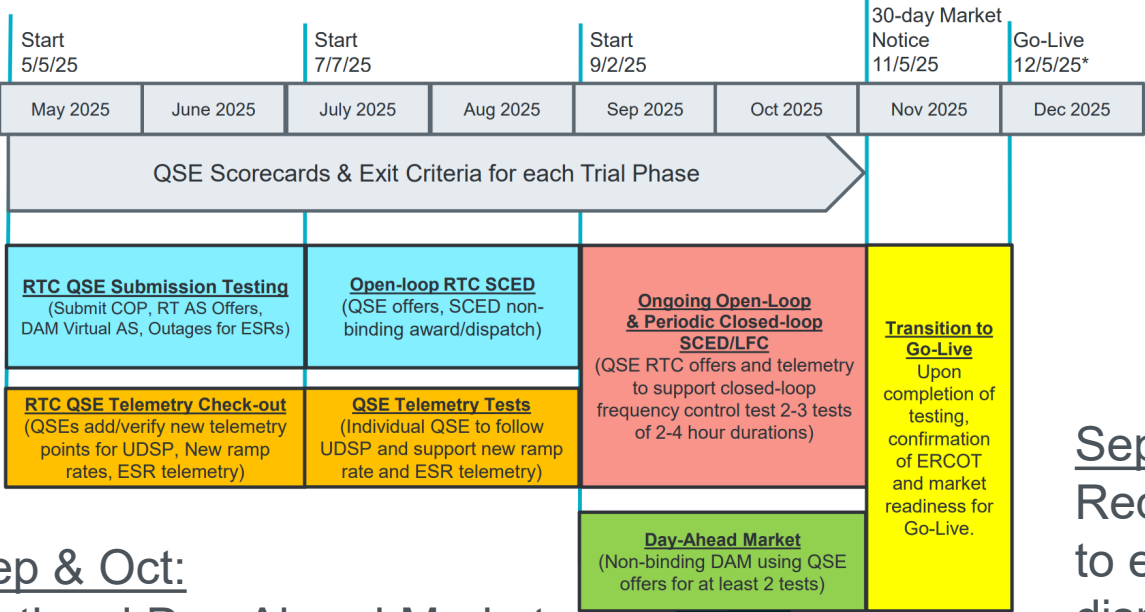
Start
5/5/25

Start
7/7/25

Start
9/2/25

30-day Market Notice
11/5/25

Go-Live
12/5/25*

| May 2025 | June 2025 | July 2025 | Aug 2025 | Sep 2025 | Oct 2025 | Nov 2025 | Dec 2025 |
|---|---|---|---|---|---|---|---|

QSE Scorecards & Exit Criteria for each Trial Phase

RTC QSE Submission Testing
(Submit COP, RT AS Offers, DAM Virtual AS, Outages for ESRs)

Open-loop RTC SCED
(QSE offers, SCED non-binding award/dispatch)

Ongoing Open-Loop & Periodic Closed-loop SCED/LFC
(QSE RTC offers and telemetry to support closed-loop frequency control test 2-3 tests of 2-4 hour durations)

Transition to Go-Live
Upon completion of testing, confirmation of ERCOT and market readiness for Go-Live.

RTC QSE Telemetry Check-out
(QSEs add/verify new telemetry points for UDSP, New ramp rates, ESR telemetry)

QSE Telemetry Tests
(Individual QSE to follow UDSP and support new ramp rate and ESR telemetry)

Day-Ahead Market
(Non-binding DAM using QSE offers for at least 2 tests)

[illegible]ep & Oct:
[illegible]

Sep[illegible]
Re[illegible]
to e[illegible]
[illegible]